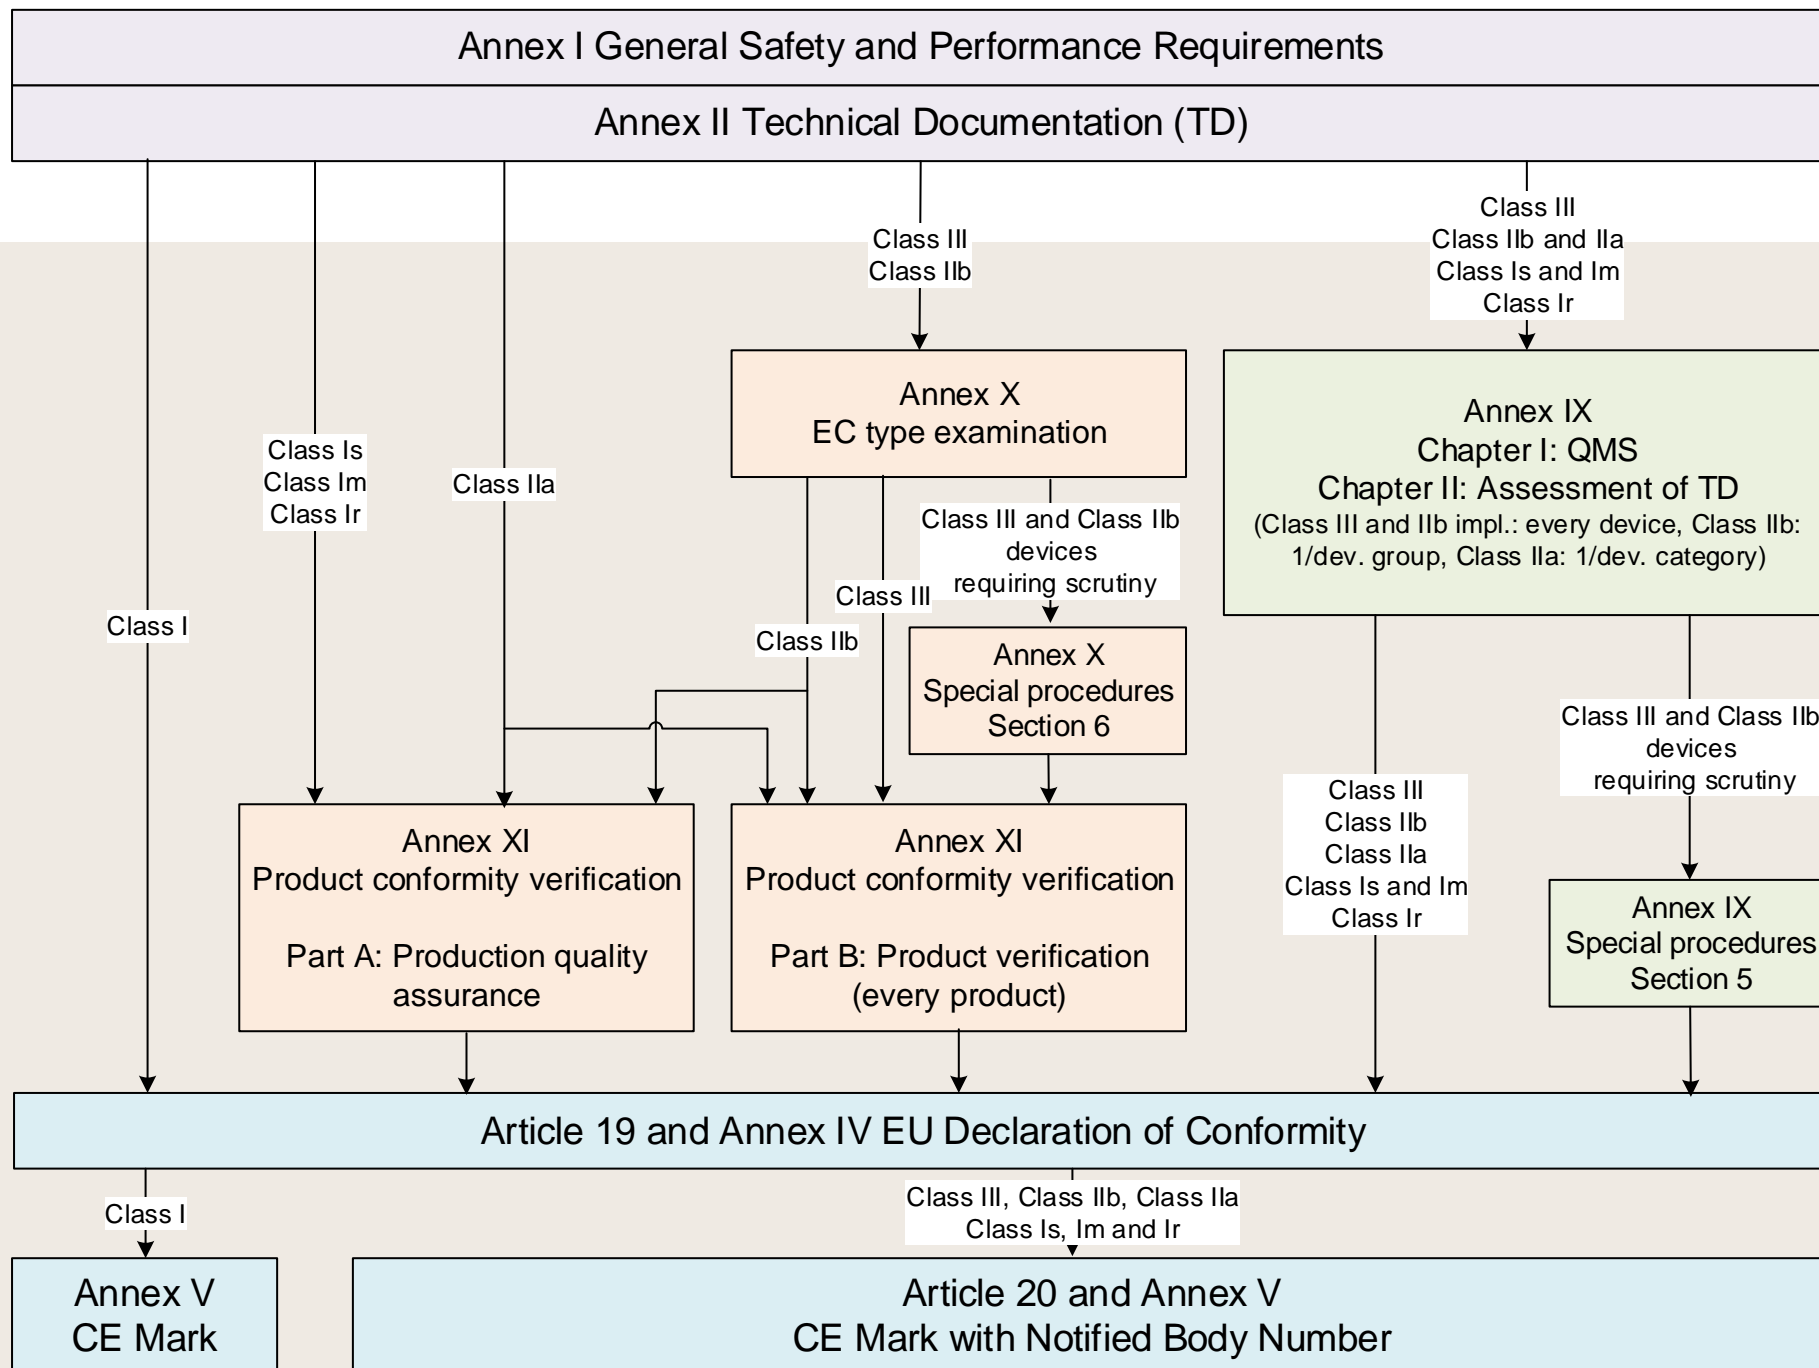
Annex I General Safety and Performance Requirements

Annex II Technical Documentation (TD)

Class III
Class IIb

Class III
Class IIb and IIa
Class Is and Im
Class Ir

Annex X
EC type examination

Annex IX
Chapter I: QMS
Chapter II: Assessment of TD
(Class III and IIb impl.: every device, Class IIb: 1/dev. group, Class IIa: 1/dev. category)

Class Is
Class Im
Class Ir

Class IIa

Class III and Class IIb devices requiring scrutiny

Class III

Class I

Class IIb

Annex X
Special procedures
Section 6

Class III and Class IIb devices requiring scrutiny

Class III
Class IIb
Class IIa
Class Is and Im
Class Ir

Annex XI
Product conformity verification

Part A: Production quality assurance

Annex XI
Product conformity verification

Part B: Product verification (every product)

Annex IX
Special procedures
Section 5

Article 19 and Annex IV EU Declaration of Conformity

Class I

Class III, Class IIb, Class IIa
Class Is, Im and Ir

Annex V
CE Mark

Article 20 and Annex V
CE Mark with Notified Body Number